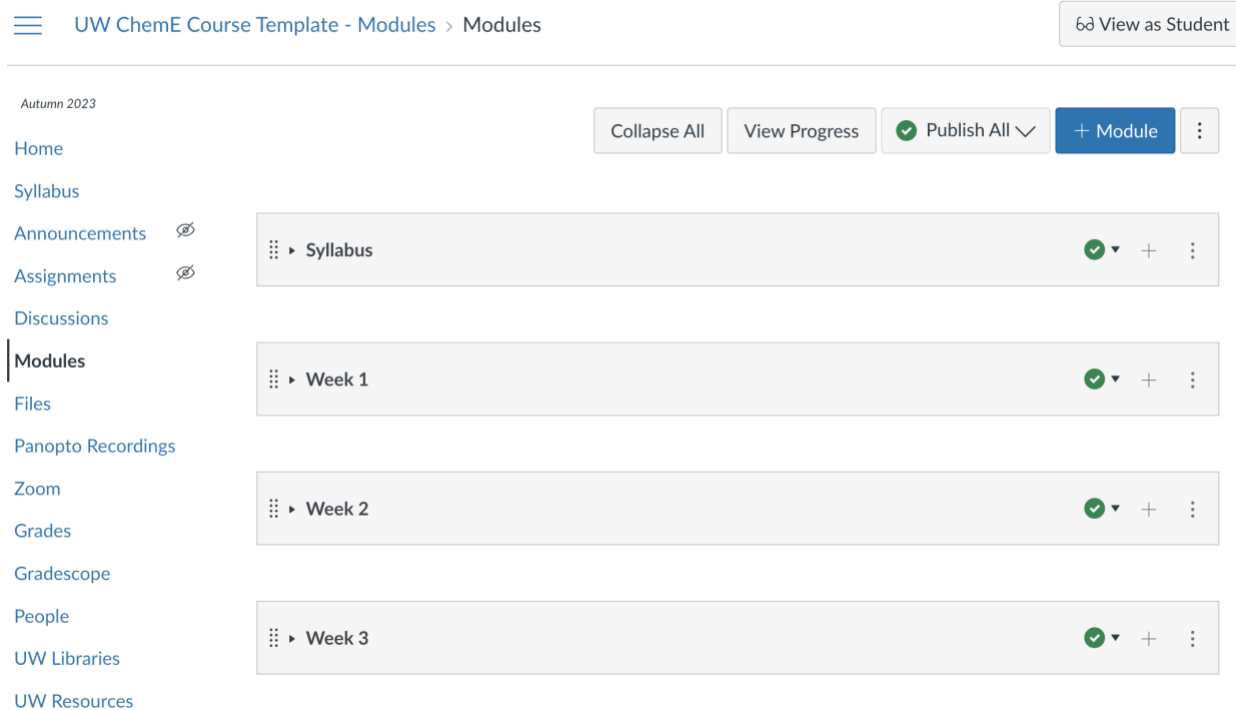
UW ChemE Course Template - Modules > Modules

View as Student

Autumn 2023

Home
Syllabus
Announcements
Assignments
Discussions
Modules
Files
Panopto Recordings
Zoom
Grades
Gradescope
People
UW Libraries
UW Resources

Collapse All
View Progress
Publish All
+ Module

Syllabus

Week 1

Week 2

Week 3